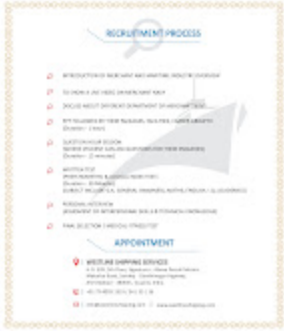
RECRUITMENT PROCESS

INTRODUCTION OF MERCHANT AND MARITIME INDUSTRY OVERVIEW

TO SHOW A LIVE VIDEO ON MERCHANT NAVY

DISCUSS ABOUT DIFFERENT DEPARTMENT OF MERCHANT NAVY

PPT RELAYED BY THEIR NATIONAL ISSUE FOR CAREER GROWTH
(Duration - 1 Hour)

QUESTION ANSWER SESSION
(WHERE STUDENT CAN ASK QUESTIONS FOR THEIR REQUIRES)
(Duration - 15 minutes)

WRITTEN TEST
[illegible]
(Duration - 30 Minutes)
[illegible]

PERSONAL INTERVIEW
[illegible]

FINAL SELECTION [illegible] MEDICAL FITNESS TEST

APPOINTMENT

WESTLINE SHIPPING SERVICES
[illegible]
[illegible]
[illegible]

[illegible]

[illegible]